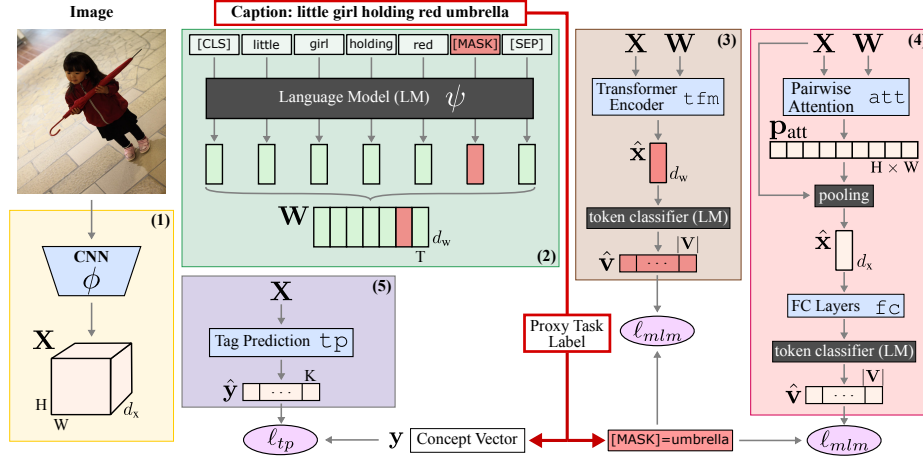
Image

Caption: little girl holding red umbrella

[CLS] little girl holding red [MASK] [SEP]

Language Model (LM) $\psi$

$\mathbf{W}$

$d_w$

T

(2)

(1)

CNN
$\phi$

$\mathbf{X}$

H

W

$d_x$

(3)

$\mathbf{X}$ $\mathbf{W}$

Transformer Encoder tfm

$\hat{\mathbf{x}}$

$d_w$

token classifier (LM)

$\hat{\mathbf{v}}$ ... $|\mathbf{V}|$

$\ell_{mlm}$

(4

$\mathbf{X}$ $\mathbf{W}$

Pairwise Attention att

$\mathbf{p}_{att}$

H × W

pooling

$\hat{\mathbf{x}}$

$d_x$

FC Layers fc

token classifier (LM)

$\hat{\mathbf{v}}$ ... $|\mathbf{V}|$

$\ell_{mlm}$

(5)

$\mathbf{X}$

Tag Prediction tp

$\hat{\mathbf{y}}$ ... K

$\ell_{tp}$

$\mathbf{y}$ Concept Vector

Proxy Task Label

[MASK]=umbrella